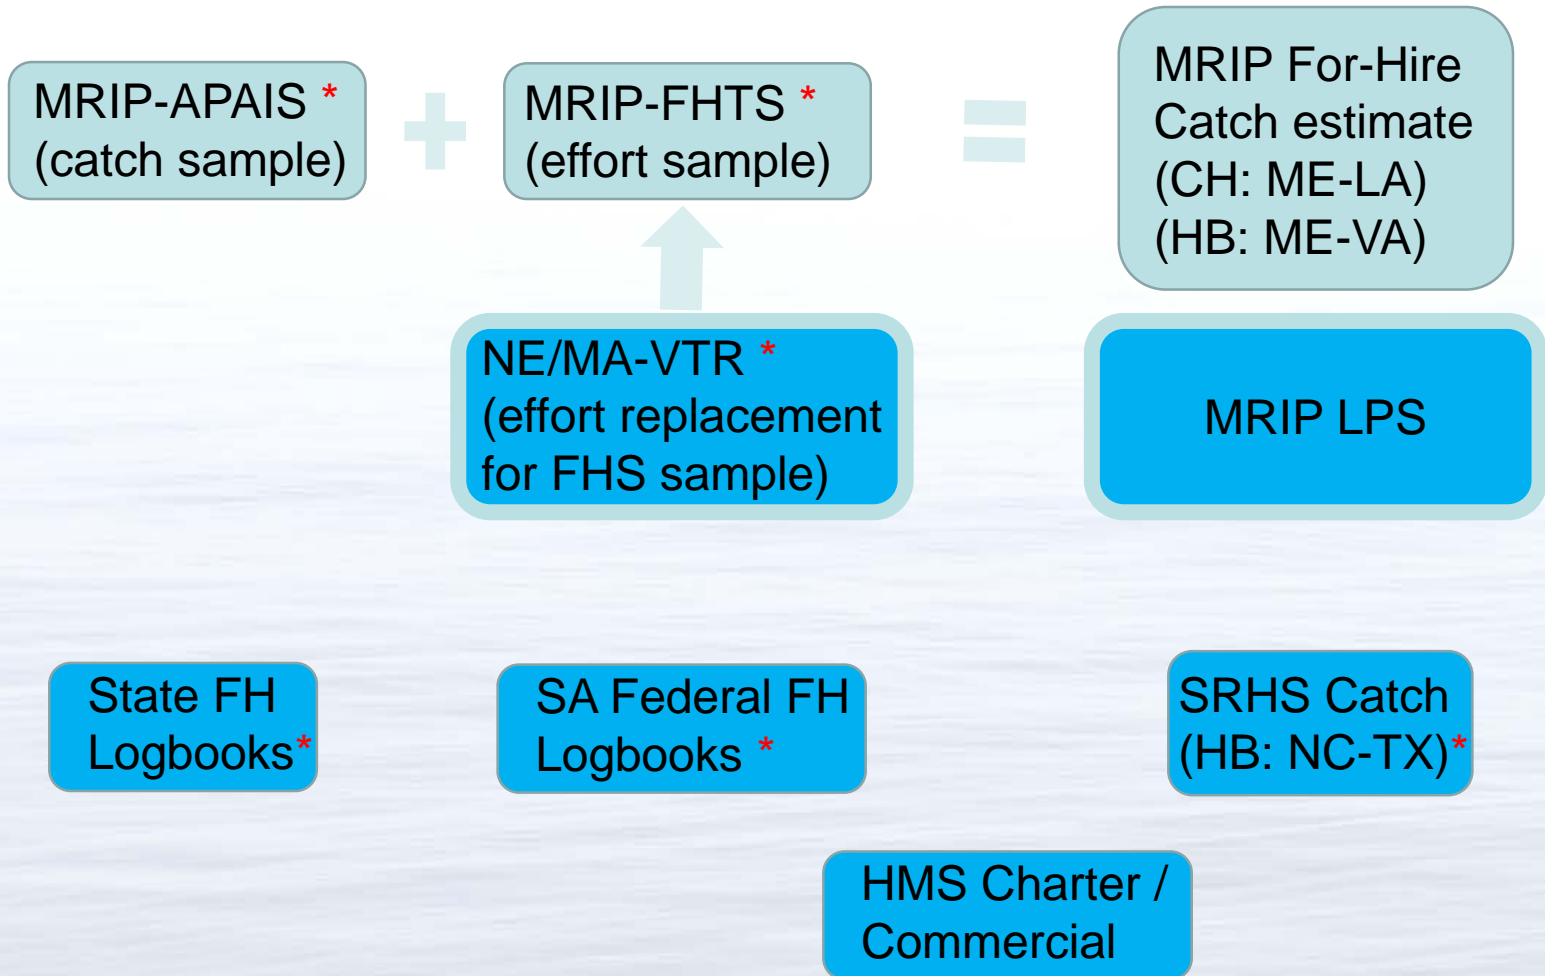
MRIP-APAIS *
(catch sample)

+

MRIP-FHTS *
(effort sample)

=

MRIP For-Hire Catch estimate
(CH: ME-LA)
(HB: ME-VA)

NE/MA-VTR *
(effort replacement for FHS sample)

MRIP LPS

State FH Logbooks*

SA Federal FH Logbooks *

SRHS Catch
(HB: NC-TX)*

HMS Charter / Commercial